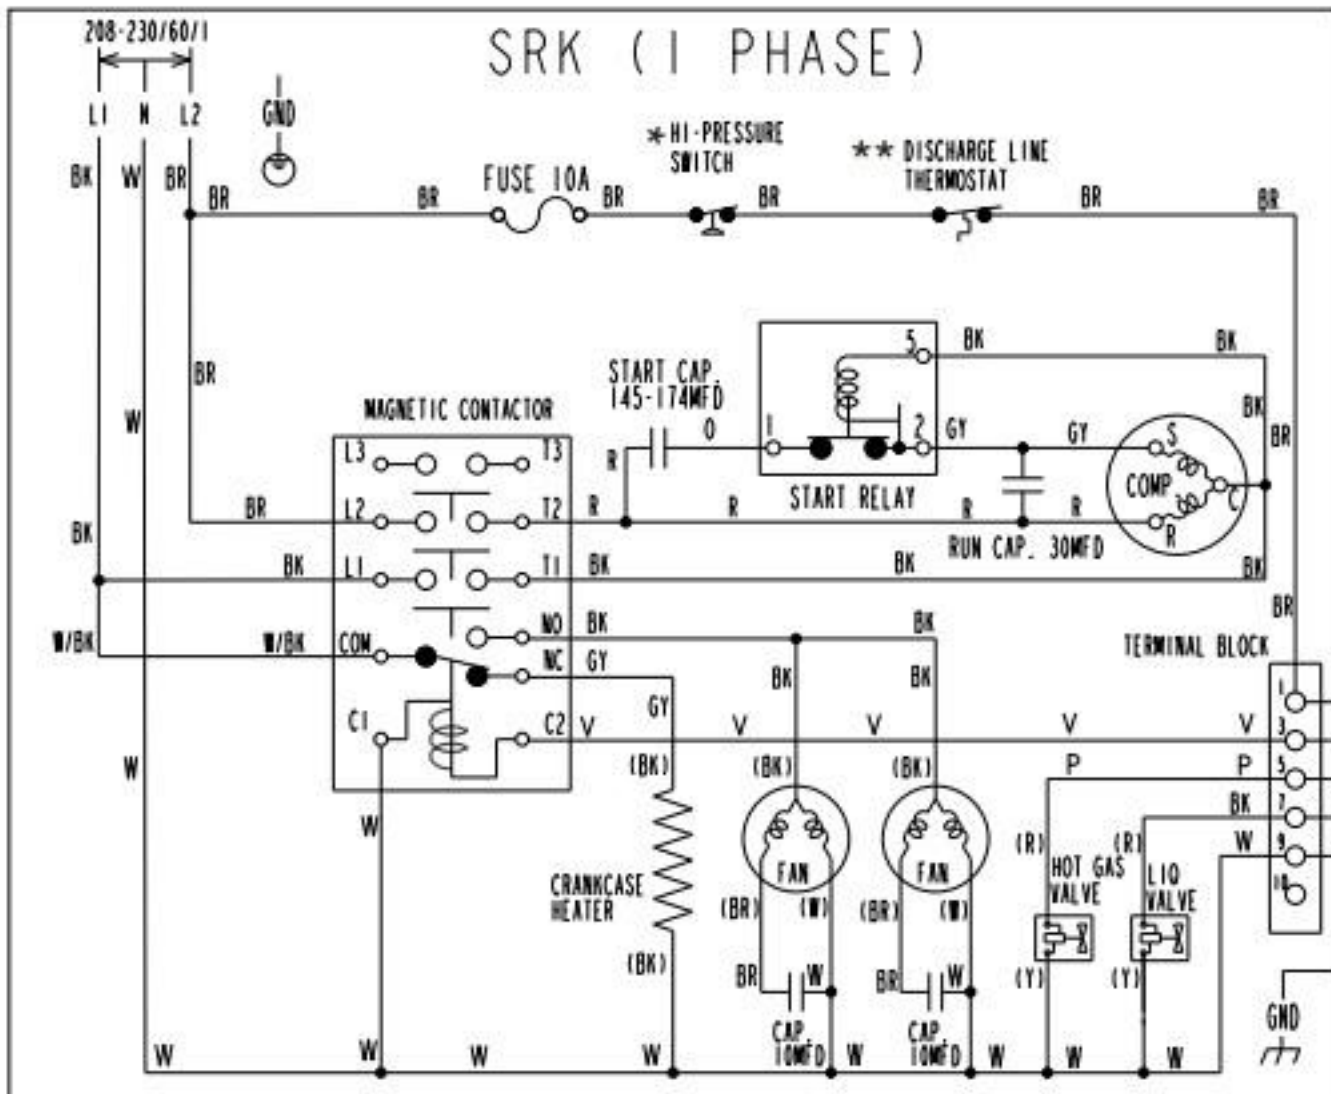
SRK (I PHASE)

208-230/60/1

L1 N L2

GND

BK W BR

BR BR FUSE 10A BR *HI-PRESSURE SWITCH BR **DISCHARGE LINE THERMOSTAT BR BR

BR

W

MAGNETIC CONTACTOR

START CAP. 145-174MFD

O

5 BK BK

1 2 GY GY

START RELAY

BK BR

S

COMP

C

R

L3 T3

BK

BR L2 T2 R R R R

RUN CAP. 30MFD

BK L1 T1 BK BK BK

BR

W/BK W/BK COM NO BK BK

NC GY

TERMINAL BLOCK

BK BK

C1 C2 V GY V V V V

1 3 5 7 9 10

W (BK) (BK) (BK) P P

BK

W W

CRANKCASE HEATER

FAN FAN

(R) (R) HOT GAS VALVE LIQ VALVE

(BR) (W) (BR) (W)

(BK)

BR W BR W

(Y) (Y)

CAP 10MFD CAP 10MFD

GND

W W W W W W W W